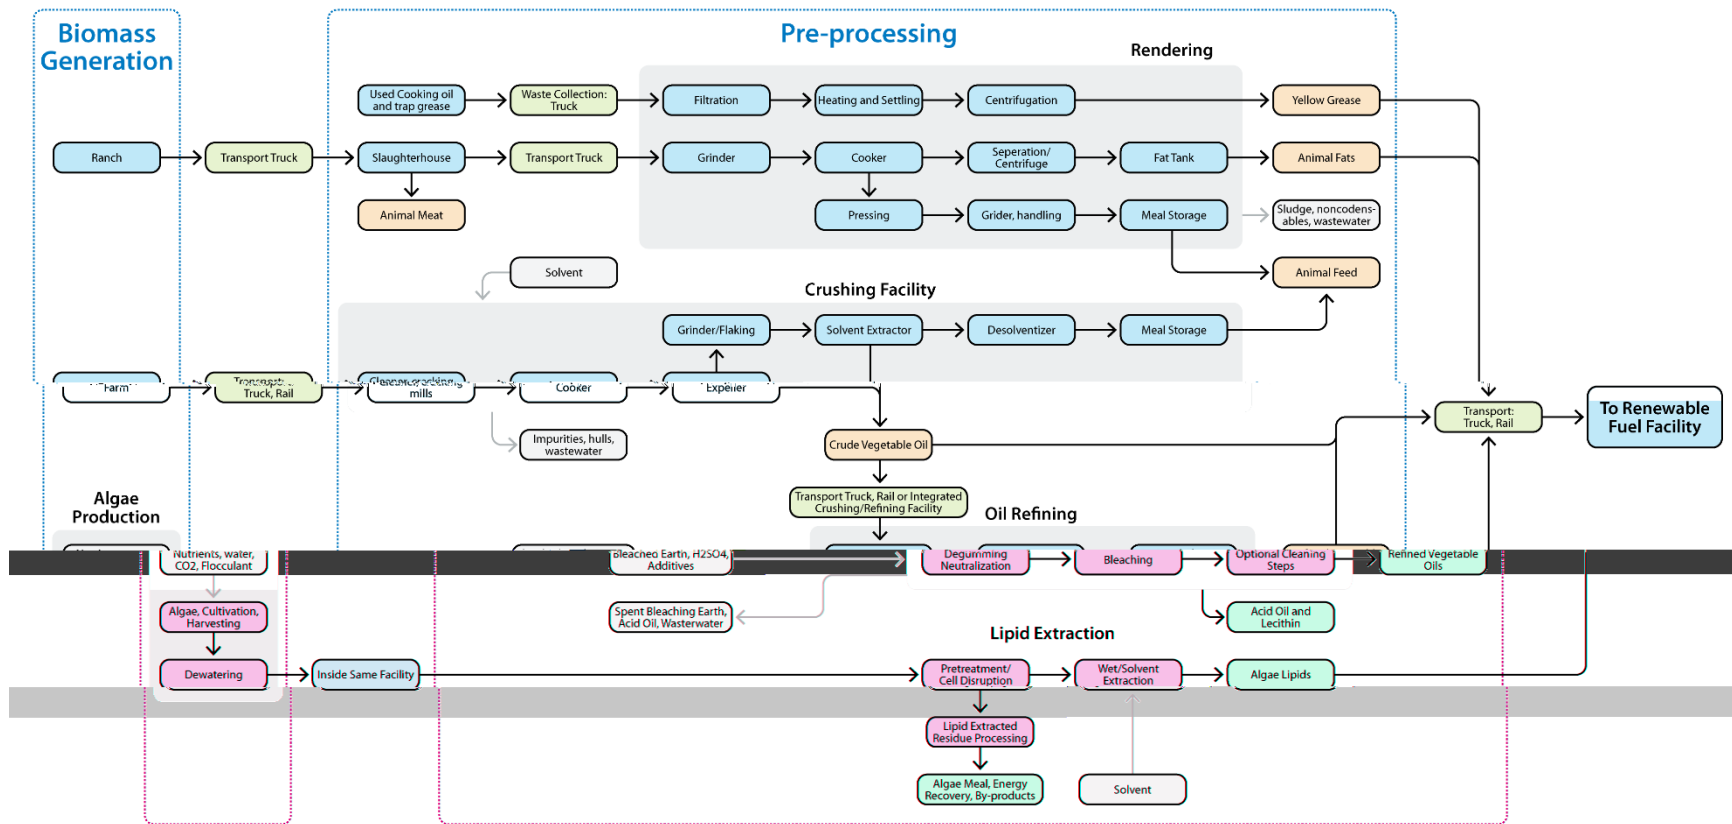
Biomass Generation

Pre-processing

Rendering

Used Cooking oil and trap grease
Waste Collection: Truck
Filtration
Heating and Settling
Centrifugation
Yellow Grease

Ranch
Transport Truck
Slaughterhouse
Transport Truck
Grinder
Cooker
Seperation/ Centrifuge
Fat Tank
Animal Fats

Animal Meat
Pressing
Grider, handling
Meal Storage
Sludge, noncodens-ables, wastewater

Solvent
Animal Feed

Crushing Facility

Grinder/Flaking
Solvent Extractor
Desolventizer
Meal Storage

Farm
Transport: Truck, Rail
Cleaners, cracking mills
Cooker
Expeller

Impurities, hulls, wastewater
Crude Vegetable Oil
Transport: Truck, Rail
To Renewable Fuel Facility

Algae Production

Transport Truck, Rail or Integrated Crushing/Refining Facility

Oil Refining

Nutrients, water, CO2, Flocculant
Bleached Earth, H2SO4, Additives
Degumming Neutralization
Bleaching
Optional Cleaning Steps
Refined Vegetable Oils

Algae, Cultivation, Harvesting
Spent Bleaching Earth, Acid Oil, Wasterwater
Acid Oil and Lecithin

Lipid Extraction

Dewatering
Inside Same Facility
Pretreatment/ Cell Disruption
Wet/Solvent Extraction
Algae Lipids

Lipid Extracted Residue Processing

Algae Meal, Energy Recovery, By-products
Solvent